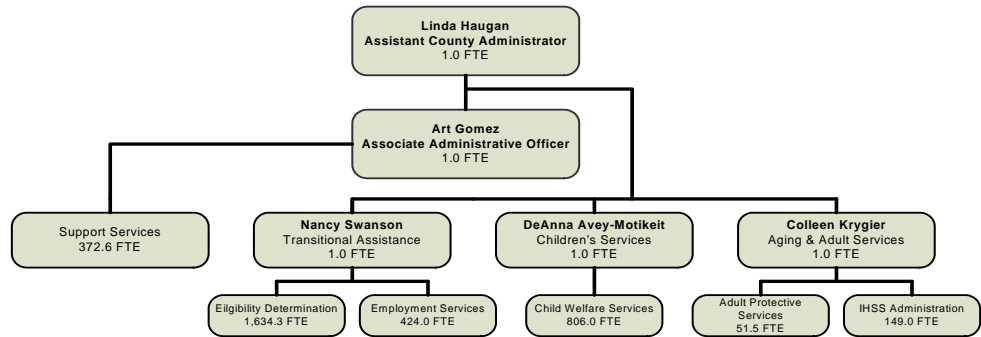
Linda Haugan
Assistant County Administrator
1.0 FTE

Art Gomez
Associate Administrative Officer
1.0 FTE

Support Services
372.6 FTE

Nancy Swanson
Transitional Assistance
1.0 FTE

DeAnna Avey-Motikeit
Children's Services
1.0 FTE

Colleen Krygier
Aging & Adult Services
1.0 FTE

Eilgibility Determination
1,634.3 FTE

Employment Services
424.0 FTE

Child Welfare Services
806.0 FTE

Adult Protective Services
51.5 FTE

IHSS Administration
149.0 FTE